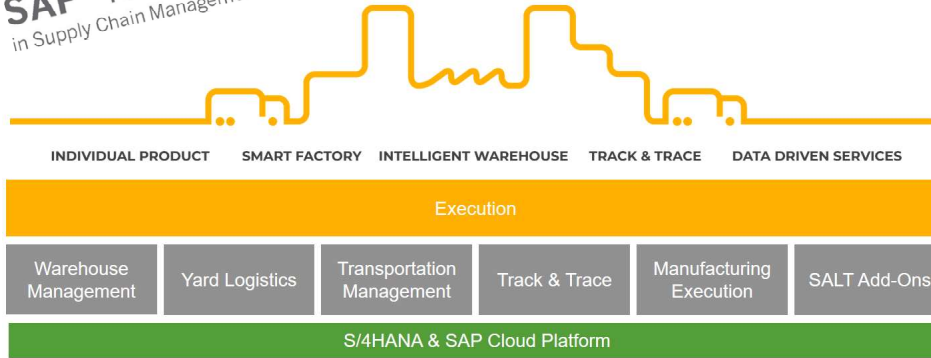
SAP
in Supply Chain Managem

INDIVIDUAL PRODUCT SMART FACTORY INTELLIGENT WAREHOUSE TRACK & TRACE DATA DRIVEN SERVICES

Execution

Warehouse Management

Yard Logistics

Transportation Management

Track & Trace

Manufacturing Execution

SALT Add-Ons

S/4HANA & SAP Cloud Platform